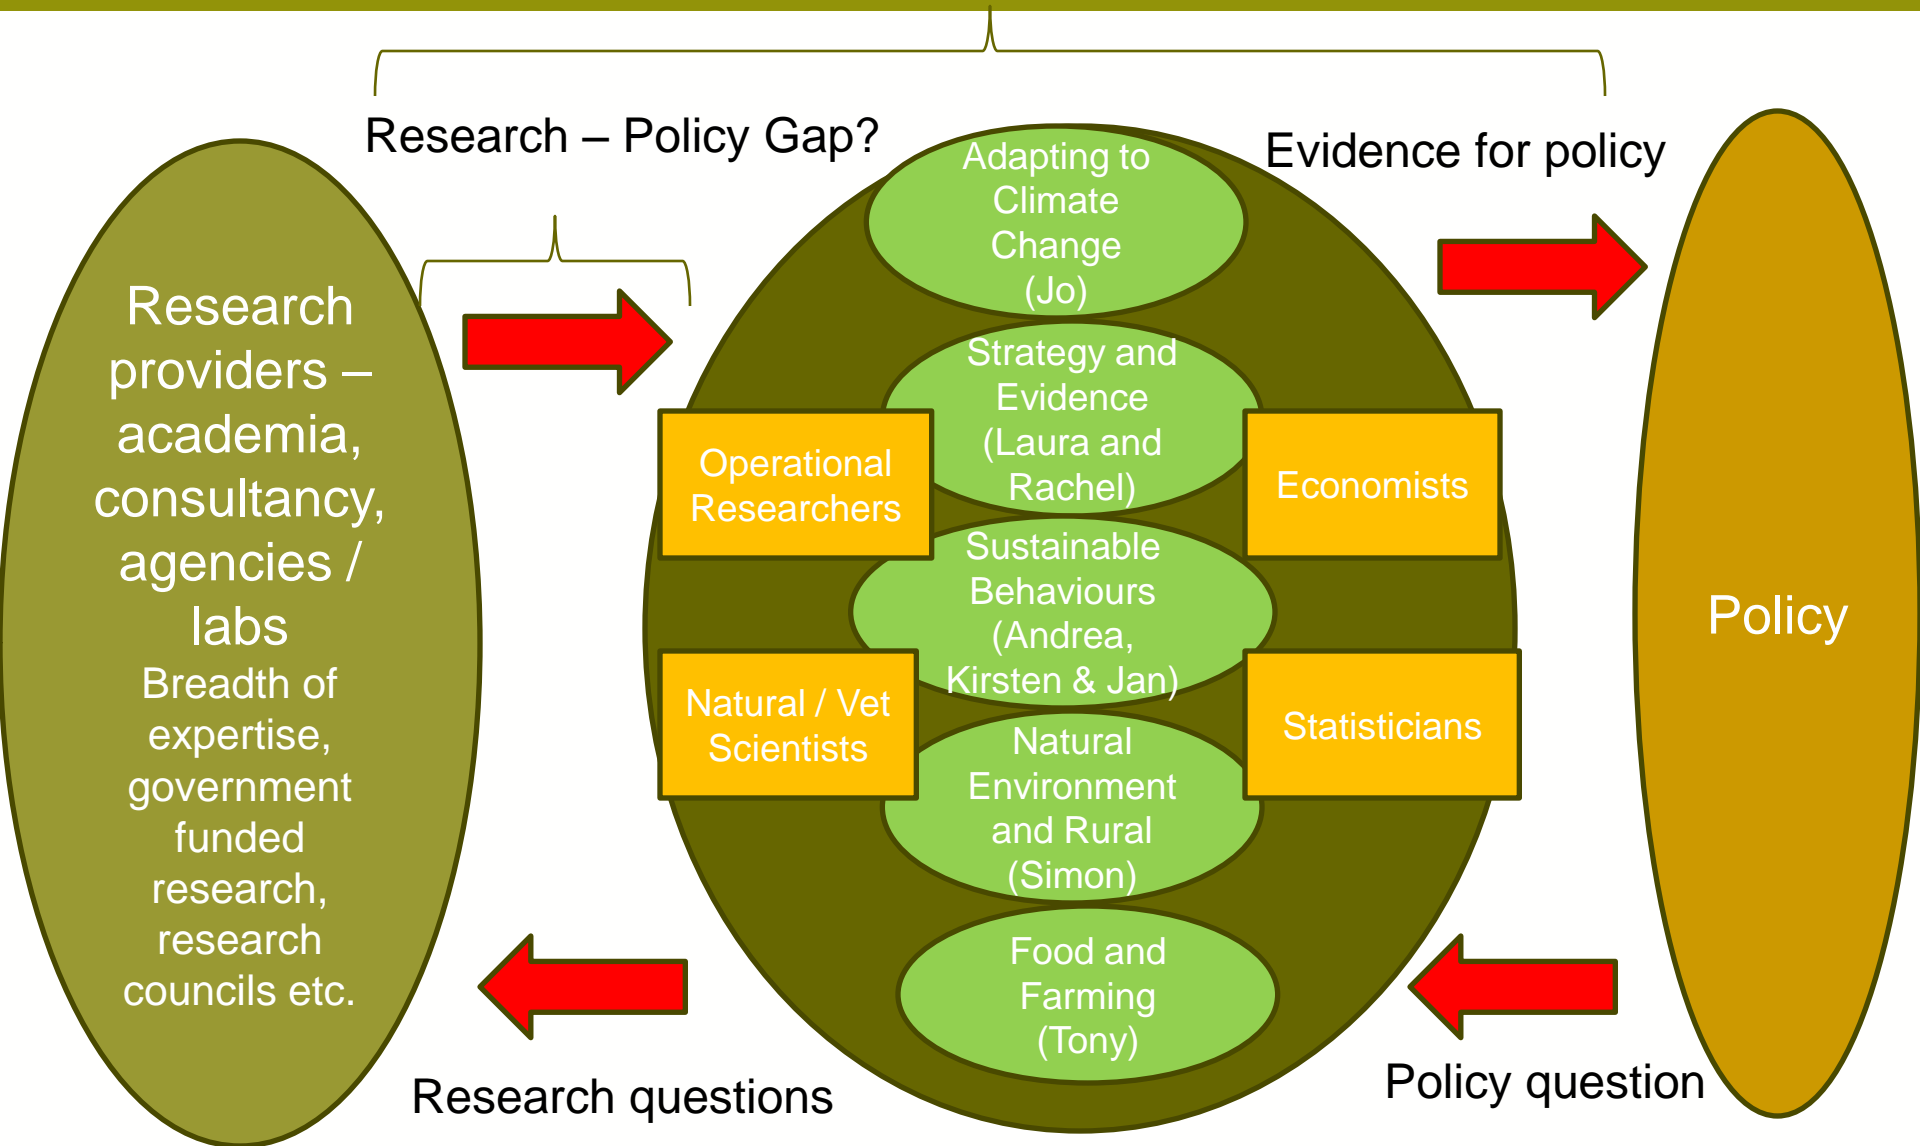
Research – Policy Gap?

Evidence for policy

Research providers – academia, consultancy, agencies / labs

Breadth of expertise, government funded research, research councils etc.

Adapting to Climate Change (Jo)

Strategy and Evidence (Laura and Rachel)

Operational Researchers

Economists

Sustainable Behaviours (Andrea, Kirsten & Jan)

Natural / Vet Scientists

Statisticians

Natural Environment and Rural (Simon)

Food and Farming (Tony)

Policy

Research questions

Policy question